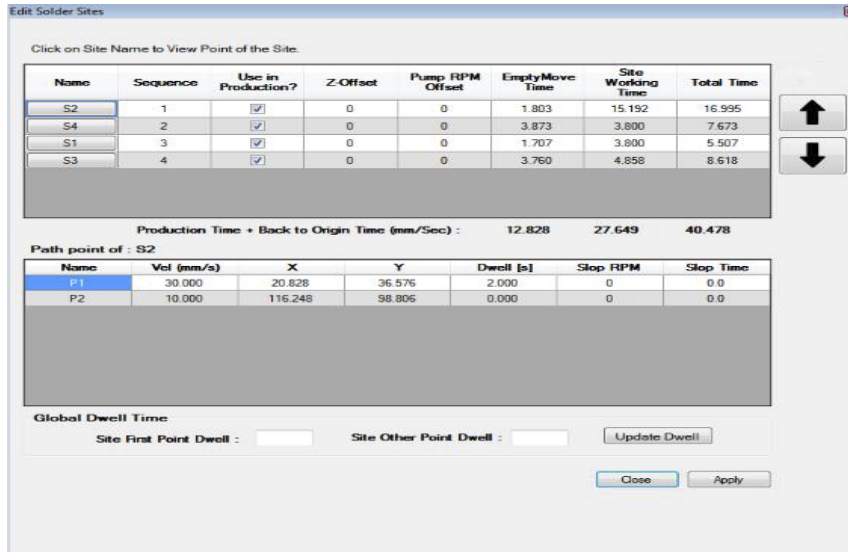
Edit Solder Sites

Click on Site Name to View Point of the Site.

| Name | Sequence | Use in Production? | Z-Offset | Pump RPM Offset | EmptyMove Time | Site Working Time | Total Time |
|---|---|---|---|---|---|---|---|
| S2 | 1 | ☑ | 0 | 0 | 1.803 | 15.192 | 16.995 |
| S4 | 2 | ☑ | 0 | 0 | 3.873 | 3.800 | 7.673 |
| S1 | 3 | ☑ | 0 | 0 | 1.707 | 3.800 | 5.507 |
| S3 | 4 | ☑ | 0 | 0 | 3.760 | 4.858 | 8.618 |

Production Time + Back to Origin Time (mm/Sec) : 12.828 27.649 40.478

Path point of : S2

| Name | Vel (mm/s) | X | Y | Dwell [s] | Slop RPM | Slop Time |
|---|---|---|---|---|---|---|
| P1 | 30.000 | 20.828 | 36.576 | 2.000 | 0 | 0.0 |
| P2 | 10.000 | 116.248 | 98.806 | 0.000 | 0 | 0.0 |

Global Dwell Time

Site First Point Dwell : Site Other Point Dwell : Update Dwell

Close Apply